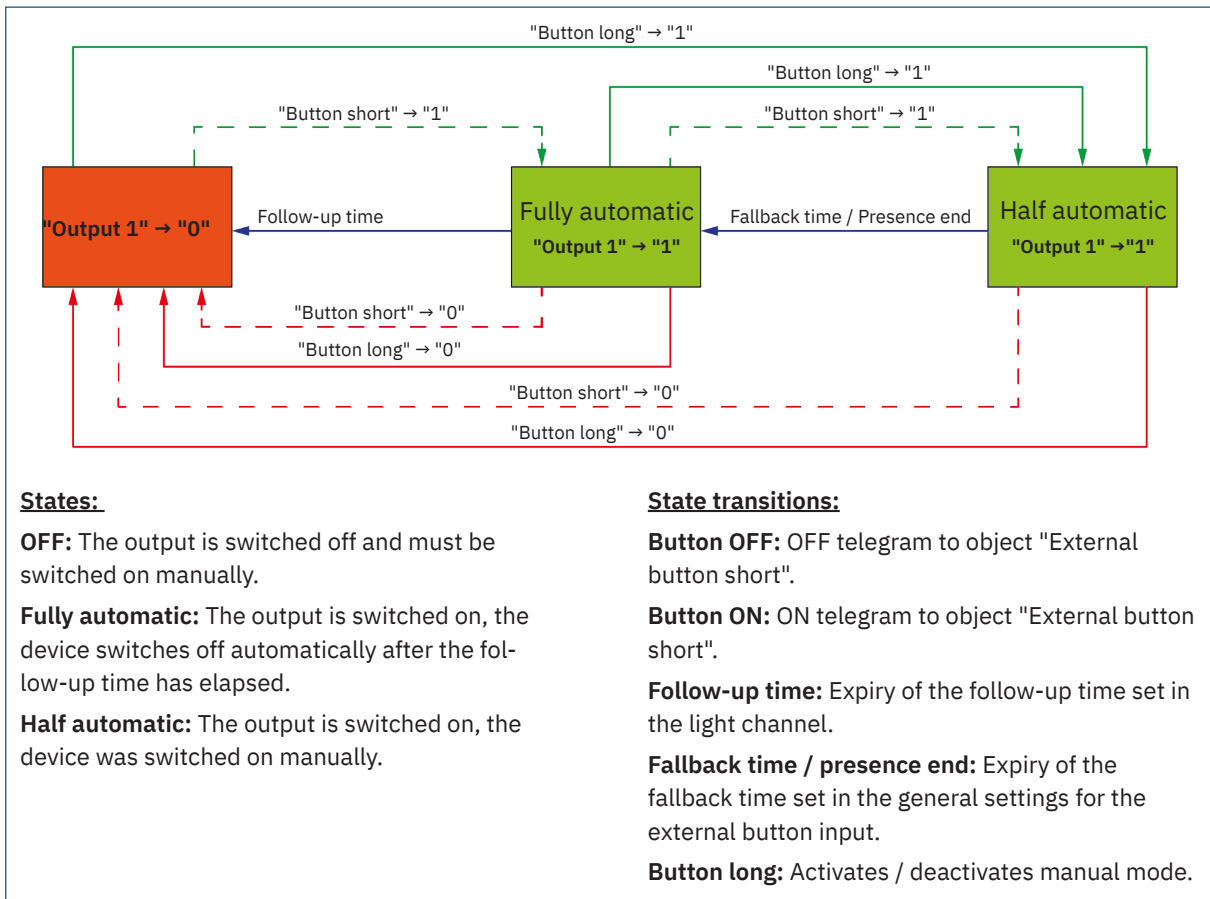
"Button long" → "1"

"Button long" → "1"

"Button short" → "1"

"Button short" → "1"

"Output 1" → "0"

Follow-up time

Fully automatic
"Output 1" → "1"

Fallback time / Presence end

Half automatic
"Output 1" →"1"

"Button short" → "0"

"Button long" → "0"

"Button short" → "0"

"Button long" → "0"

States:

OFF: The output is switched off and must be switched on manually.

Fully automatic: The output is switched on, the device switches off automatically after the follow-up time has elapsed.

Half automatic: The output is switched on, the device was switched on manually.

State transitions:

Button OFF: OFF telegram to object "External button short".

Button ON: ON telegram to object "External button short".

Follow-up time: Expiry of the follow-up time set in the light channel.

Fallback time / presence end: Expiry of the fallback time set in the general settings for the external button input.

Button long: Activates / deactivates manual mode.